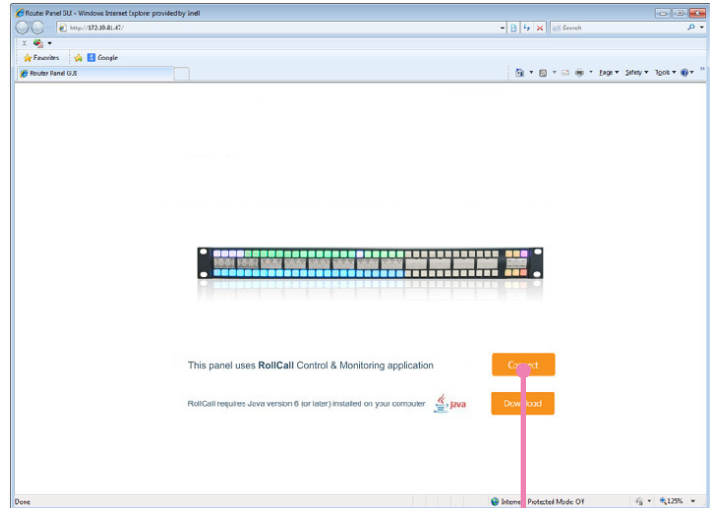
Router Panel GUI - Windows Internet Explorer provided by Snell

http://172.19.81.47/

Search

Favorites

Google

Router Panel GUI

Page ▾ Safety ▾ Tools ▾

This panel uses RollCall Control & Monitoring application

Connect

RollCall requires Java version 6 (or later) installed on your computer

Java

Download

Done

Internet | Protected Mode: Off

125%